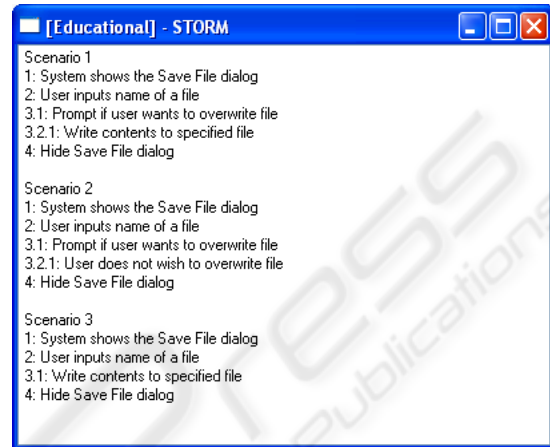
[Educational] - STORM

Scenario 1
1: System shows the Save File dialog
2: User inputs name of a file
3.1: Prompt if user wants to overwrite file
3.2.1: Write contents to specified file
4: Hide Save File dialog

Scenario 2
1: System shows the Save File dialog
2: User inputs name of a file
3.1: Prompt if user wants to overwrite file
3.2.1: User does not wish to overwrite file
4: Hide Save File dialog

Scenario 3
1: System shows the Save File dialog
2: User inputs name of a file
3.1: Write contents to specified file
4: Hide Save File dialog

SciTePress Publications